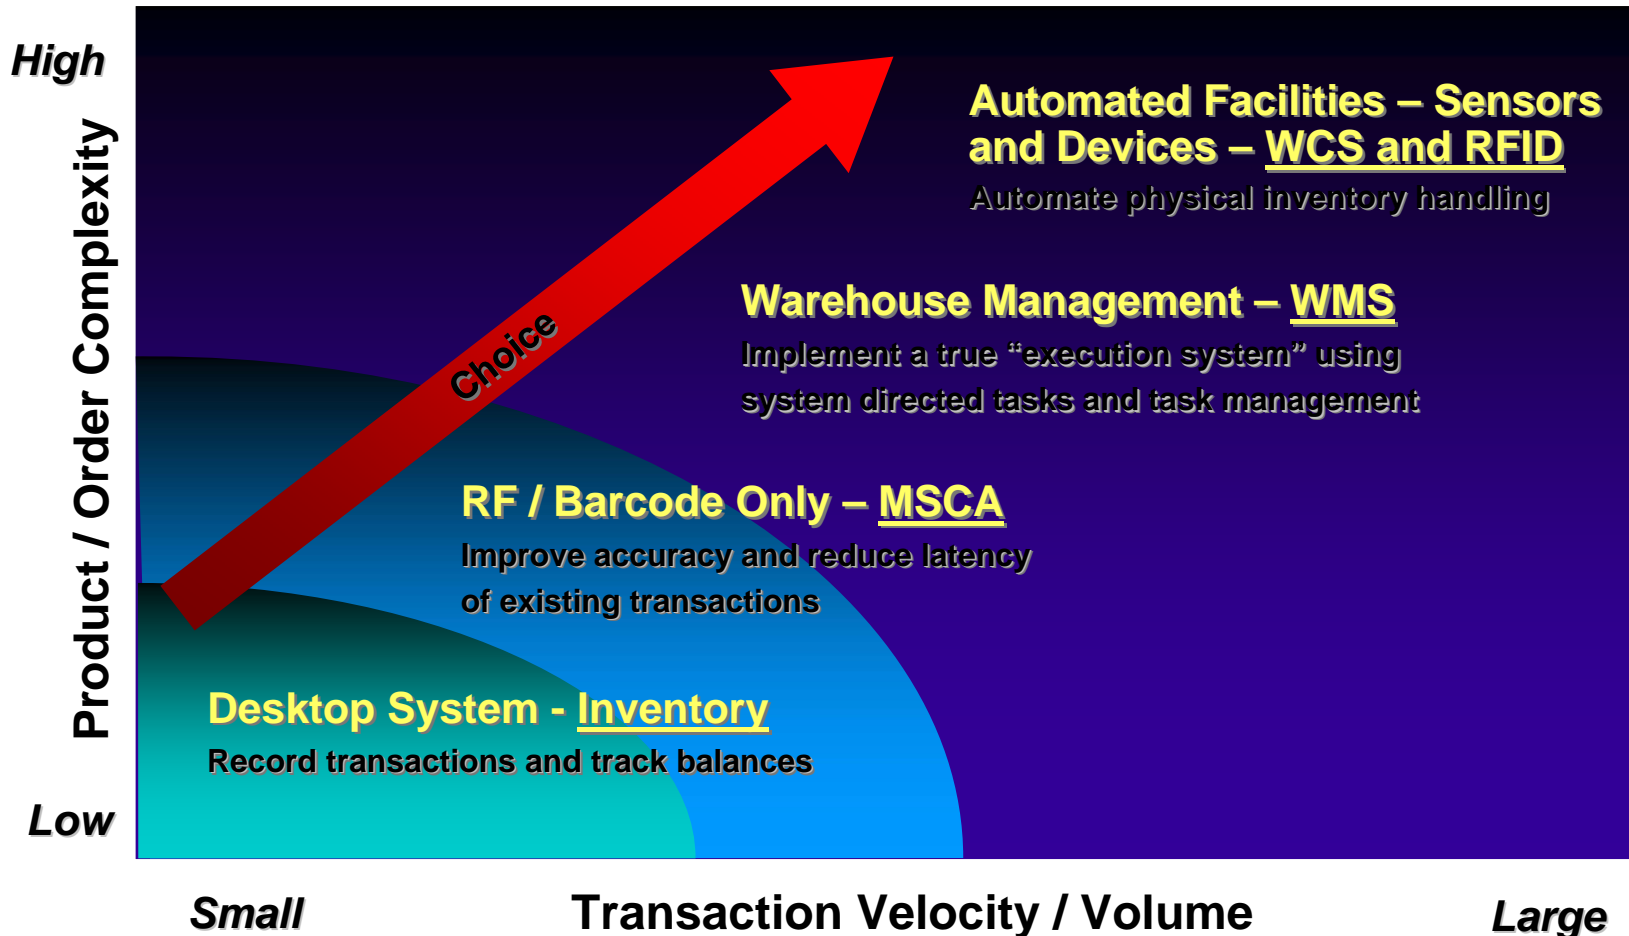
High

Product / Order Complexity

Low

Choice

Automated Facilities – Sensors and Devices – WCS and RFID

Automate physical inventory handling

Warehouse Management – WMS

Implement a true "execution system" using system directed tasks and task management

RF / Barcode Only – MSCA

Improve accuracy and reduce latency of existing transactions

Desktop System - Inventory

Record transactions and track balances

Small

Transaction Velocity / Volume

Large